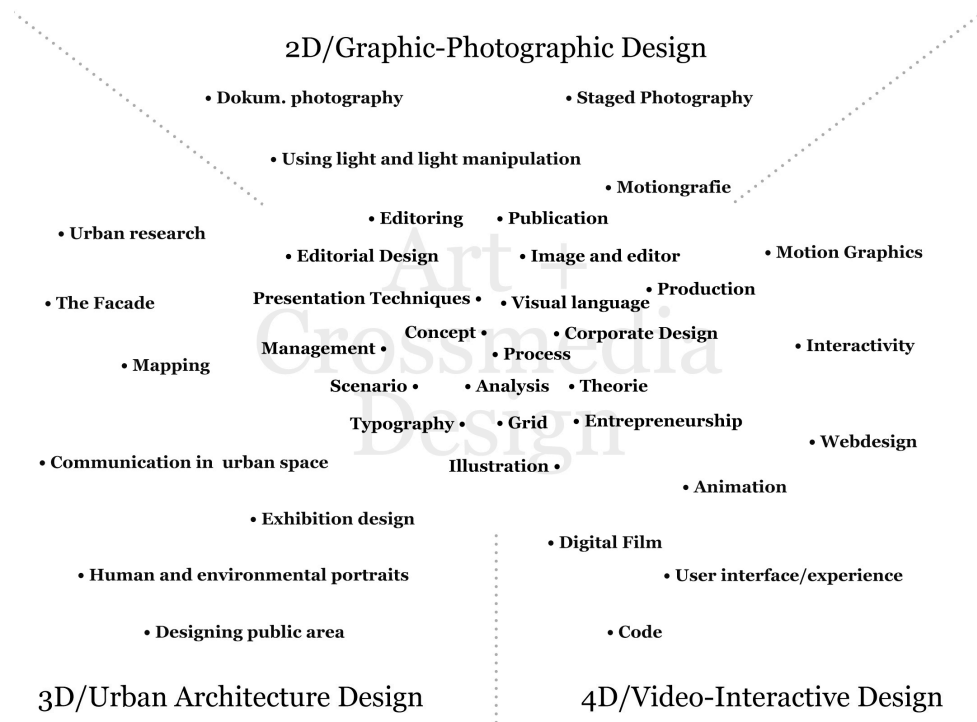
2D/Graphic-Photographic Design

• Dokum. photography

• Staged Photography

• Using light and light manipulation

• Motiongrafie

• Editoring • Publication

• Urban research

• Editorial Design

• Image and editor

• Motion Graphics

Art +
Crossmedia
Design

• The Facade

Presentation Techniques •

• Visual language

• Production

Concept •

• Corporate Design

Management •

• Process

• Interactivity

• Mapping

Scenario •

• Analysis

• Theorie

Typography •

• Grid

• Entrepreneurship

• Webdesign

• Communication in urban space

Illustration •

• Animation

• Exhibition design

• Digital Film

• Human and environmental portraits

• User interface/experience

• Designing public area

• Code

3D/Urban Architecture Design

4D/Video-Interactive Design